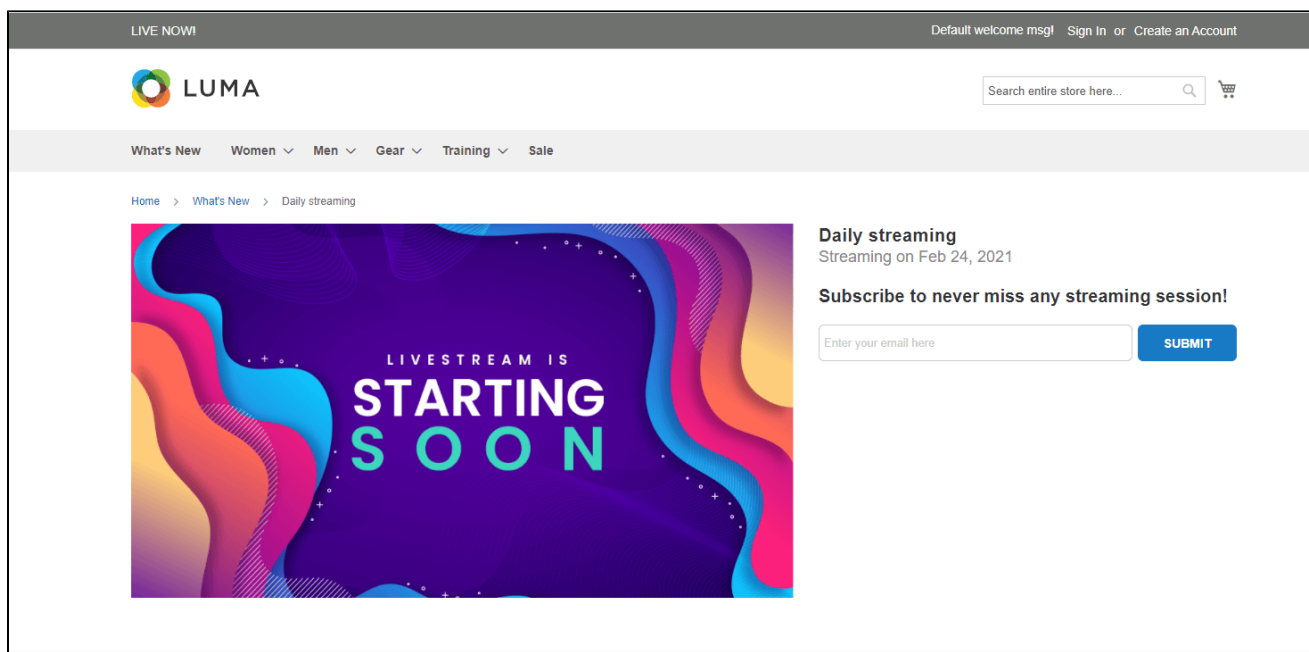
LIVE NOW!

Default welcome msg! Sign In or Create an Account

LUMA

Search entire store here...

What's New Women Men Gear Training Sale

Home > What's New > Daily streaming

LIVESTREAM IS
STARTING
SOON

Daily streaming
Streaming on Feb 24, 2021

Subscribe to never miss any streaming session!

Enter your email here

SUBMIT